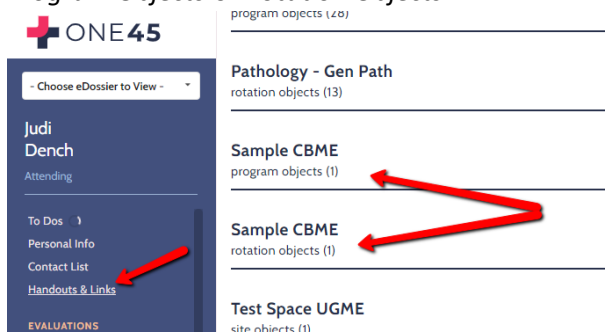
ONE45

- Choose eDossier to View -

Judi
Dench
Attending

To Dos
Personal Info
Contact List
Handouts & Links

EVALUATIONS

program objects (28)

Pathology - Gen Path
rotation objects (13)

Sample CBME
program objects (1)

Sample CBME
rotation objects (1)

Test Space UGME
site objects (1)